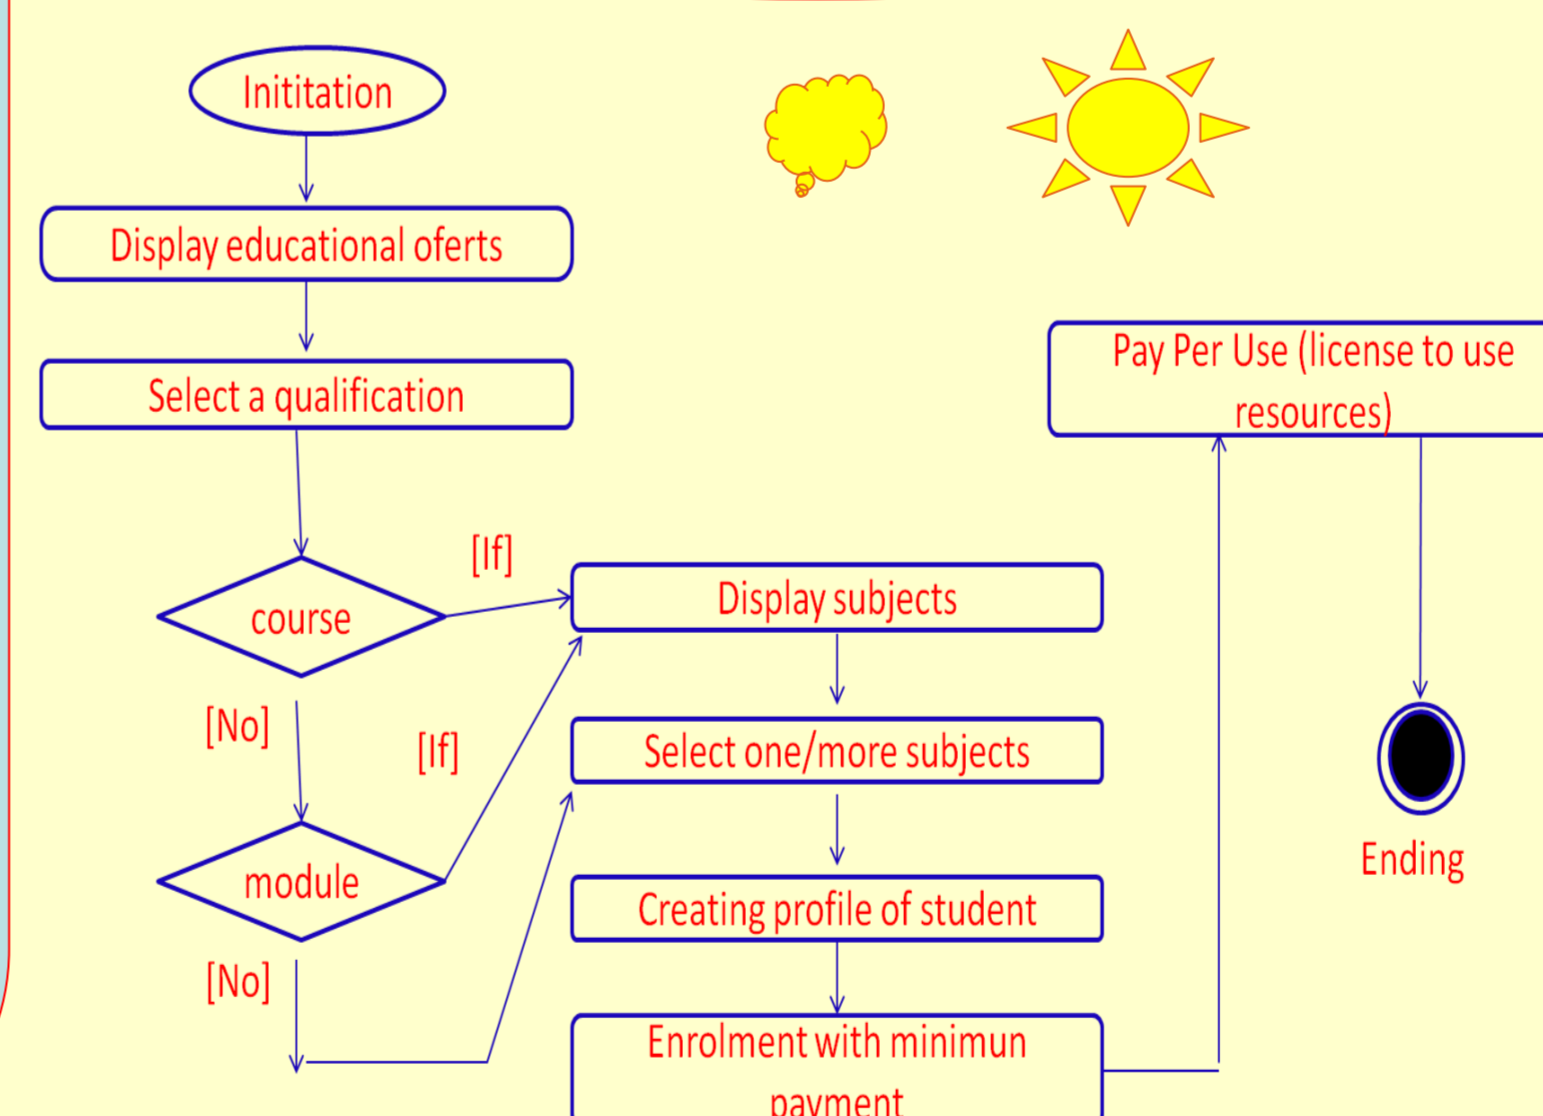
Inititation

Display educational oferts

Select a qualification

course

[If]

Display subjects

[No]

[If]

Select one/more subjects

module

Creating profile of student

[No]

Enrolment with minimun payment

Pay Per Use (license to use resources)

Ending